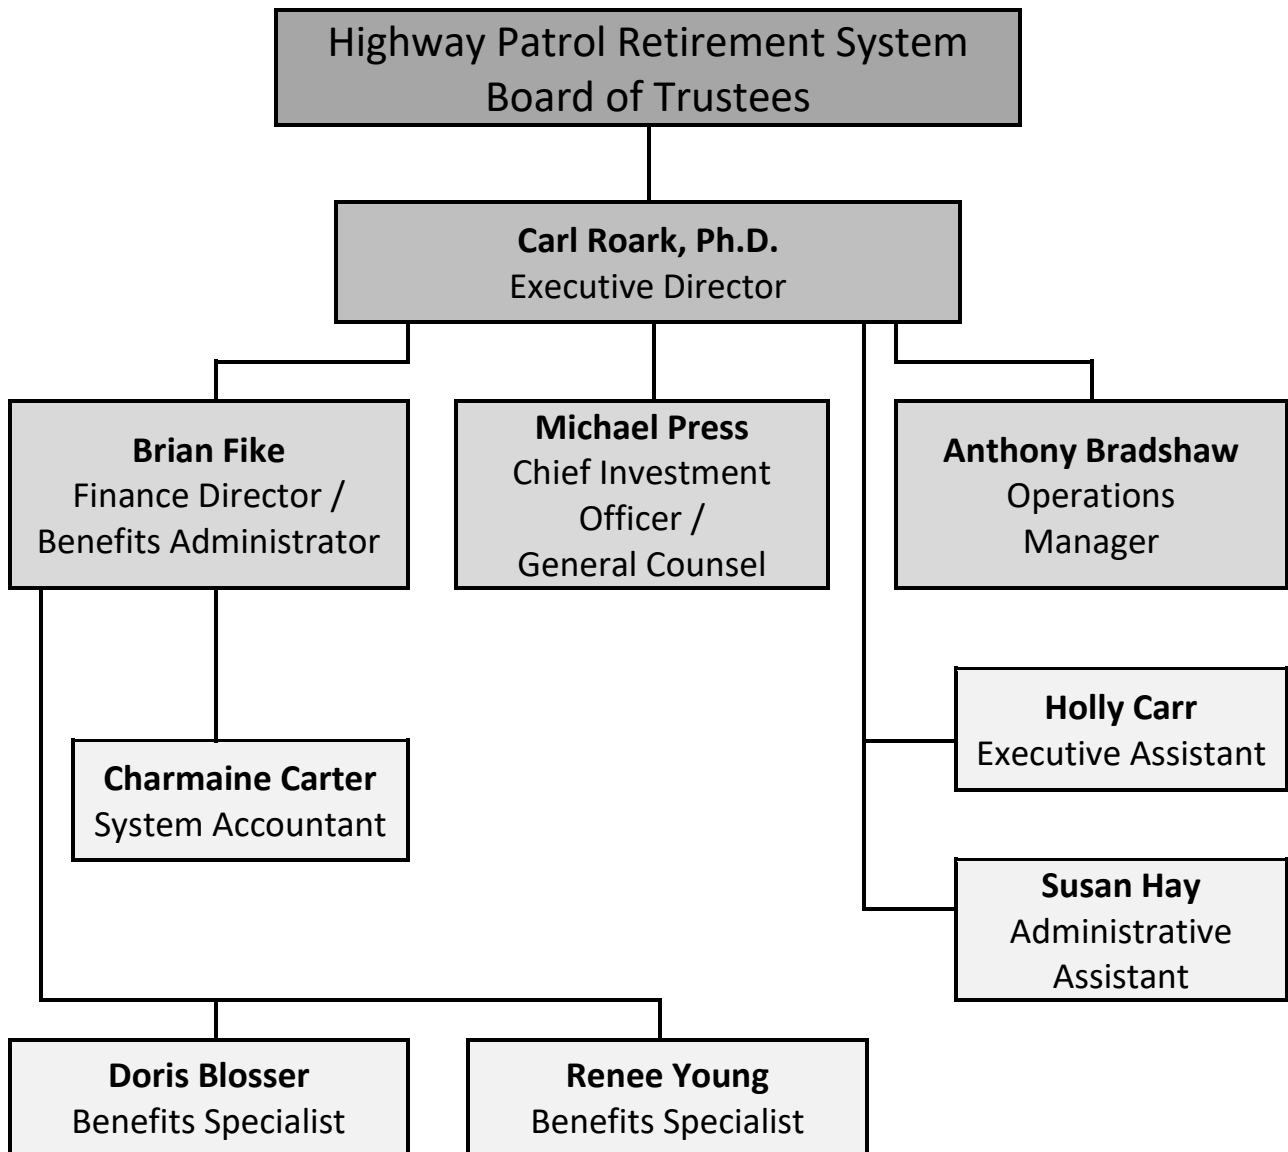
Highway Patrol Retirement System
Board of Trustees

**Carl Roark, Ph.D.**
Executive Director

**Brian Fike**
Finance Director / Benefits Administrator

**Michael Press**
Chief Investment Officer / General Counsel

**Anthony Bradshaw**
Operations Manager

**Holly Carr**
Executive Assistant

**Charmaine Carter**
System Accountant

**Susan Hay**
Administrative Assistant

**Doris Blosser**
Benefits Specialist

**Renee Young**
Benefits Specialist